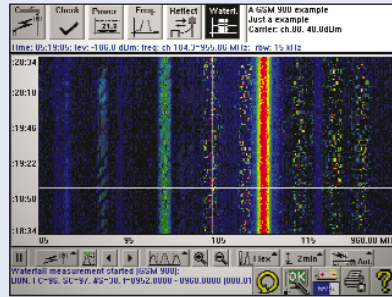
Config Check Power Freq. Reflect Waterf.
A GSM 900 example
Just a example
Carrier: ch.00. 40.0dBm
Time: 05:19:05; lev: -106.0 dBm; freq: ch 104.0-955.00 MHz; rbw: 15 kHz
:20:34
:20:10
:19:46
:19:22
:18:58
:18:34
85
95
105
115
960.00 MH
Hex
2min
Waterfall measurement started [GSM 900]:
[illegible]